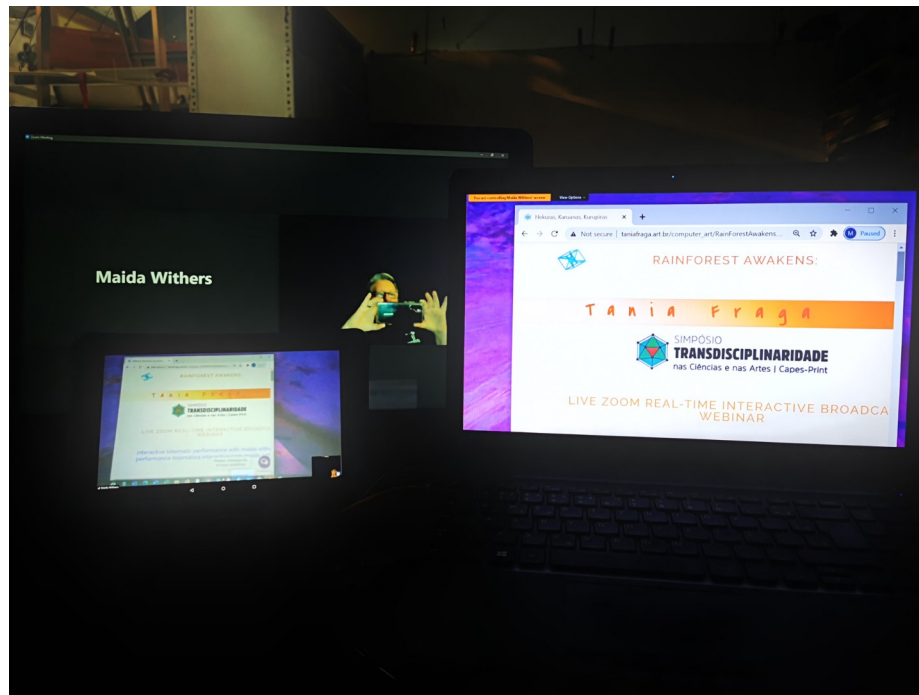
Zoom Meeting

Maida Withers

RAINFOREST AWAKENS

Tania Fraga

TRANSDISCIPLINARIDADE

You are controlling Maida Withers' screen

View Options

Hekusa, Kanusas, Kunspros

Not secure | taniafraga.art.br/computer_art/RainforestAwakens...

Paused

RAINFOREST AWAKENS:

Tania Fraga

SIMPÓSIO
TRANSDISCIPLINARIDADE
nas Ciências e nas Artes | Capes-Print

LIVE ZOOM REAL-TIME INTERACTIVE BROADCA
WEBINAR